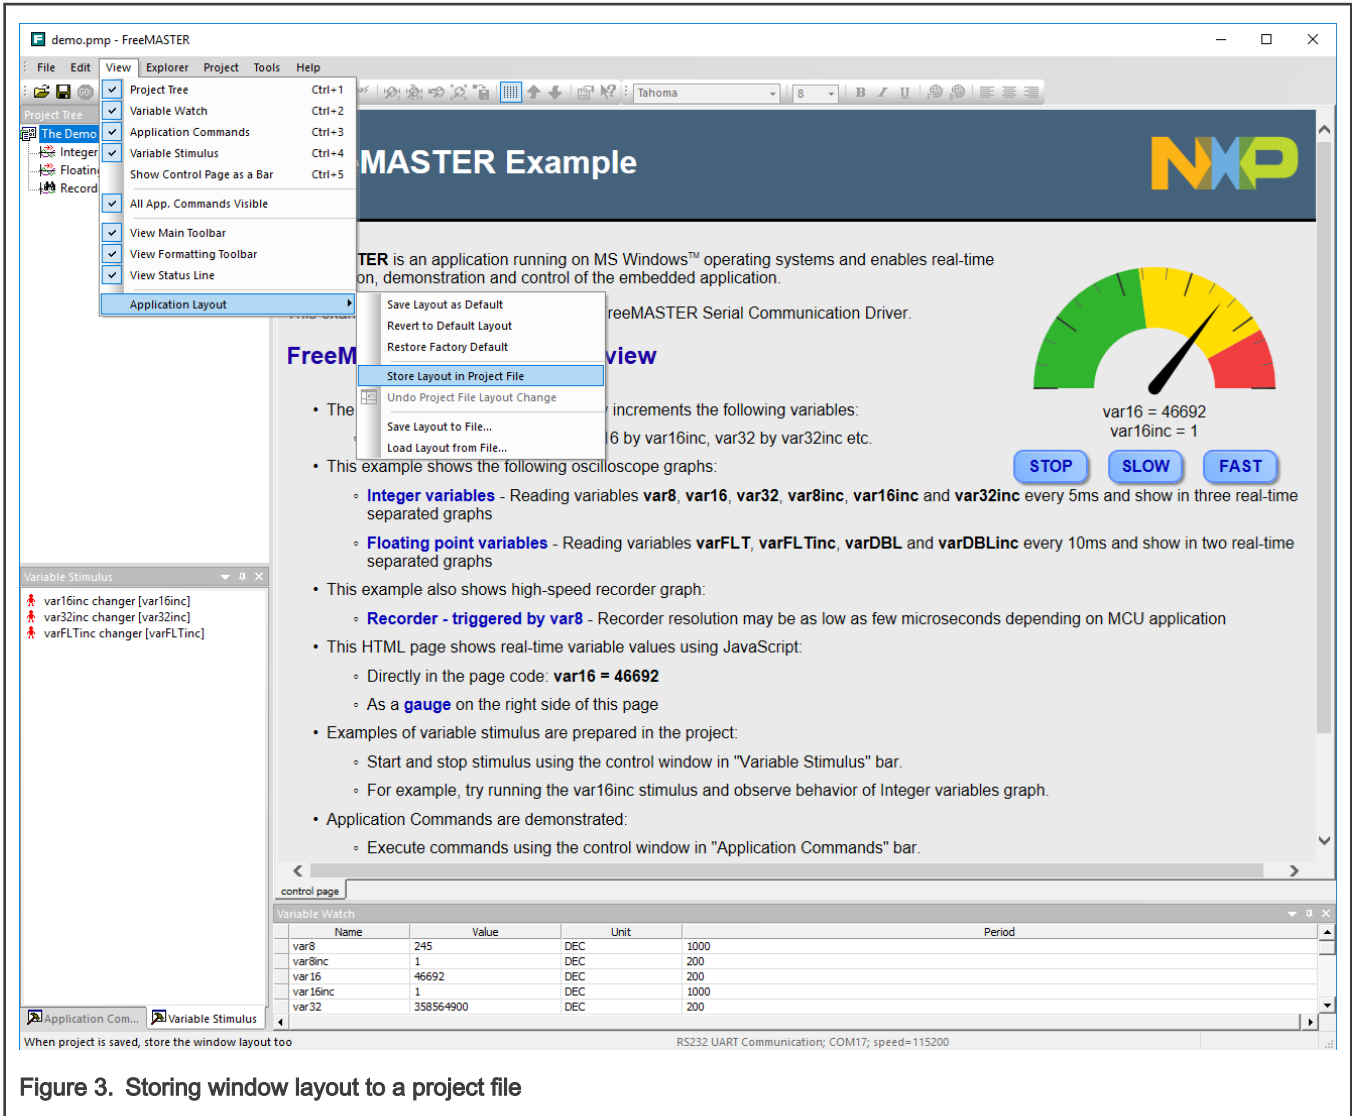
demo.pmp - FreeMASTER

File Edit View Explorer Project Tools Help

Project Tree Ctrl+1
Variable Watch Ctrl+2
Application Commands Ctrl+3
Variable Stimulus Ctrl+4
Show Control Page as a Bar Ctrl+5
All App. Commands Visible
View Main Toolbar
View Formatting Toolbar
View Status Line
Application Layout

Save Layout as Default
Revert to Default Layout
Restore Factory Default
Store Layout in Project File
Undo Project File Layout Change
Save Layout to File...
Load Layout from File...

Tahoma 8

Project Tree
The Demo
Integer
Floatin
Record

MASTER Example

TER is an application running on MS Windows™ operating systems and enables real-time on, demonstration and control of the embedded application.

reeMASTER Serial Communication Driver.

FreeM view

• The increments the following variables:

6 by var16inc, var32 by var32inc etc.

var16 = 46692
var16inc = 1

STOP SLOW FAST

• This example shows the following oscilloscope graphs:
◦ Integer variables - Reading variables var8, var16, var32, var8inc, var16inc and var32inc every 5ms and show in three real-time separated graphs
◦ Floating point variables - Reading variables varFLT, varFLTinc, varDBL and varDBLinc every 10ms and show in two real-time separated graphs
• This example also shows high-speed recorder graph:
◦ Recorder - triggered by var8 - Recorder resolution may be as low as few microseconds depending on MCU application
• This HTML page shows real-time variable values using JavaScript:
◦ Directly in the page code: var16 = 46692
◦ As a gauge on the right side of this page
• Examples of variable stimulus are prepared in the project:
◦ Start and stop stimulus using the control window in "Variable Stimulus" bar.
◦ For example, try running the var16inc stimulus and observe behavior of Integer variables graph.
• Application Commands are demonstrated:
◦ Execute commands using the control window in "Application Commands" bar.

control page

Variable Stimulus
var16inc changer [var16inc]
var32inc changer [var32inc]
varFLTinc changer [varFLTinc]

Application Com... Variable Stimulus

Variable Watch

| Name | Value | Unit | Period |
|---|---|---|---|
| var8 | 245 | DEC | 1000 |
| var8inc | 1 | DEC | 200 |
| var16 | 46692 | DEC | 200 |
| var16inc | 1 | DEC | 1000 |
| var32 | 358564900 | DEC | 200 |

When project is saved, store the window layout too
RS232 UART Communication; COM17; speed=115200

Figure 3. Storing window layout to a project file